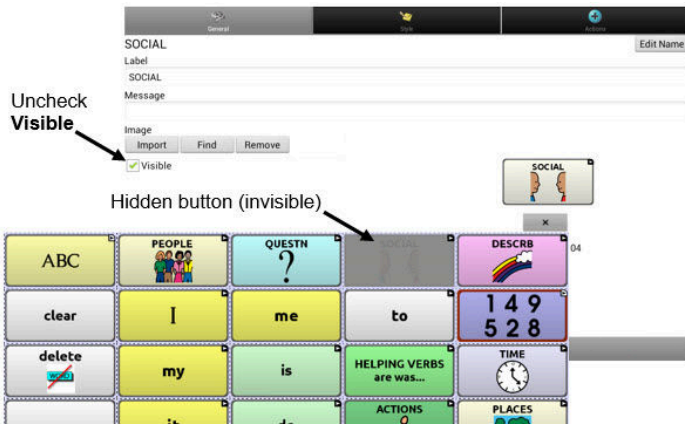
General
Style
Actions

SOCIAL
Edit Name

Label
SOCIAL
Message

Image
Import
Find
Remove

Uncheck **Visible**

Visible

SOCIAL

Hidden button (invisible)

×

04

| ABC | PEOPLE | QUESTN ? | SOCIAL | DESCRB |
|---|---|---|---|---|
| clear | I | me | to | 1 4 9 5 2 8 |
| delete | my | is | HELPING VERBS are was... | TIME |
| | it | do | ACTIONS | PLACES |